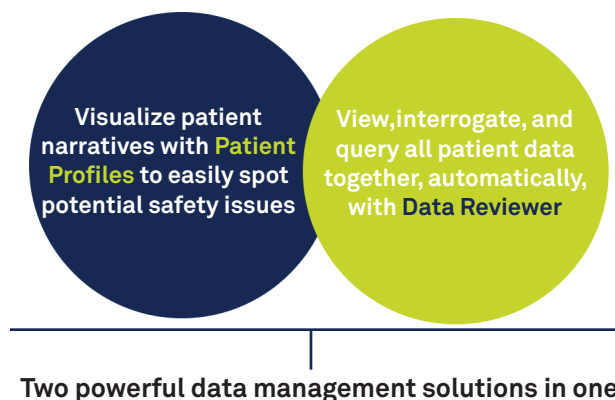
Visualize patient narratives with Patient Profiles to easily spot potential safety issues

View,interrogate, and query all patient data together, automatically, with Data Reviewer

Two powerful data management solutions in one